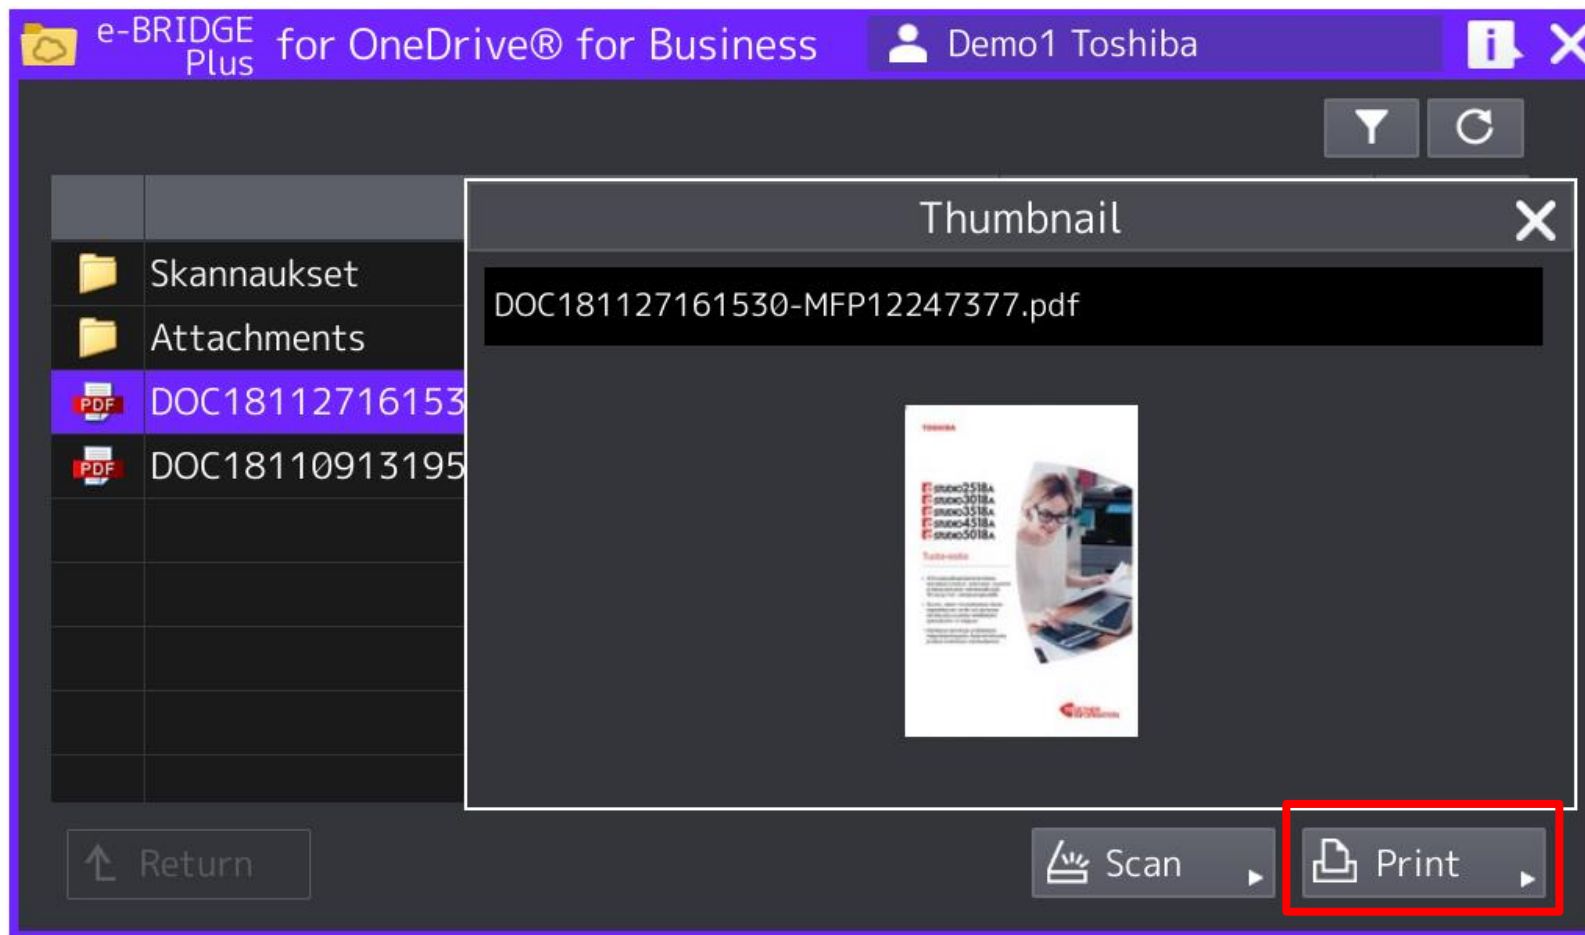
e-BRIDGE Plus for OneDrive® for Business

Demo1 Toshiba

Skannaukset

Attachments

PDF DOC18112716153

PDF DOC18110913195

Thumbnail

DOC181127161530-MFP12247377.pdf

TOSHIBA

STUDIO2518A
STUDIO3018A
STUDIO3518A
STUDIO4518A
STUDIO5018A

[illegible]

Return

Scan

Print